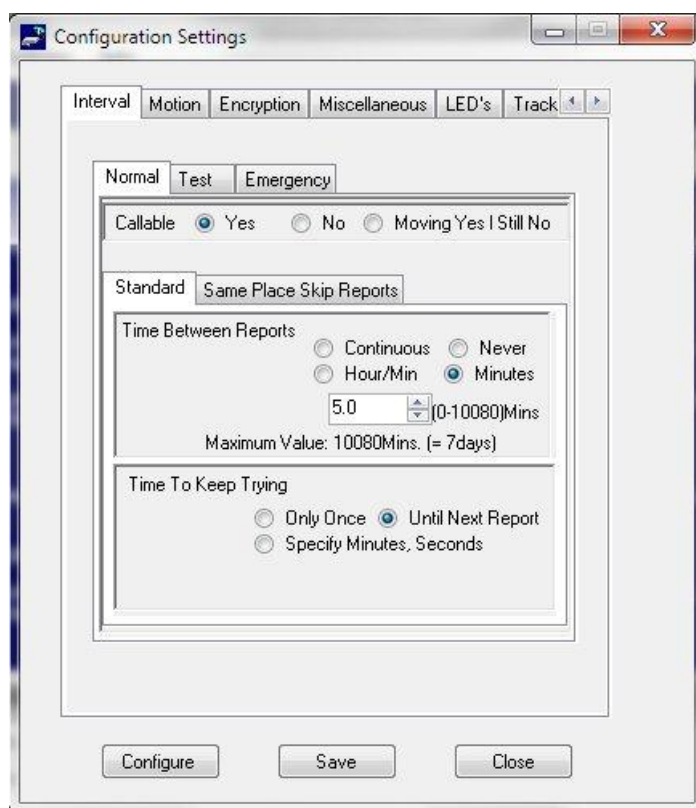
Configuration Settings

Interval | Motion | Encryption | Miscellaneous | LED's | Track

Normal | Test | Emergency

Callable Yes No Moving Yes I Still No

Standard | Same Place Skip Reports

Time Between Reports

Continuous Never
Hour/Min Minutes
5.0 (0-10080)Mins
Maximum Value: 10080Mins. (= 7days)

Time To Keep Trying

Only Once Until Next Report
Specify Minutes, Seconds

Configure Save Close